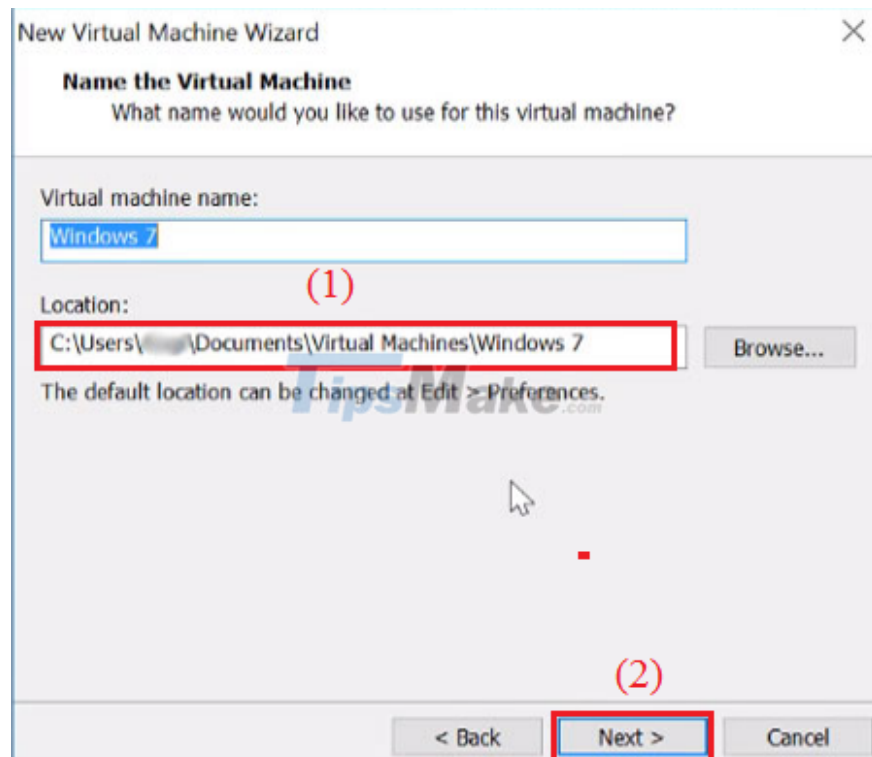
New Virtual Machine Wizard

Name the Virtual Machine
What name would you like to use for this virtual machine?

Virtual machine name:

Windows 7

(1)

Location:

C:\Users\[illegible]\Documents\Virtual Machines\Windows 7

Browse...

The default location can be changed at Edit > Preferences.

TipsMake.com

(2)

< Back

Next >

Cancel